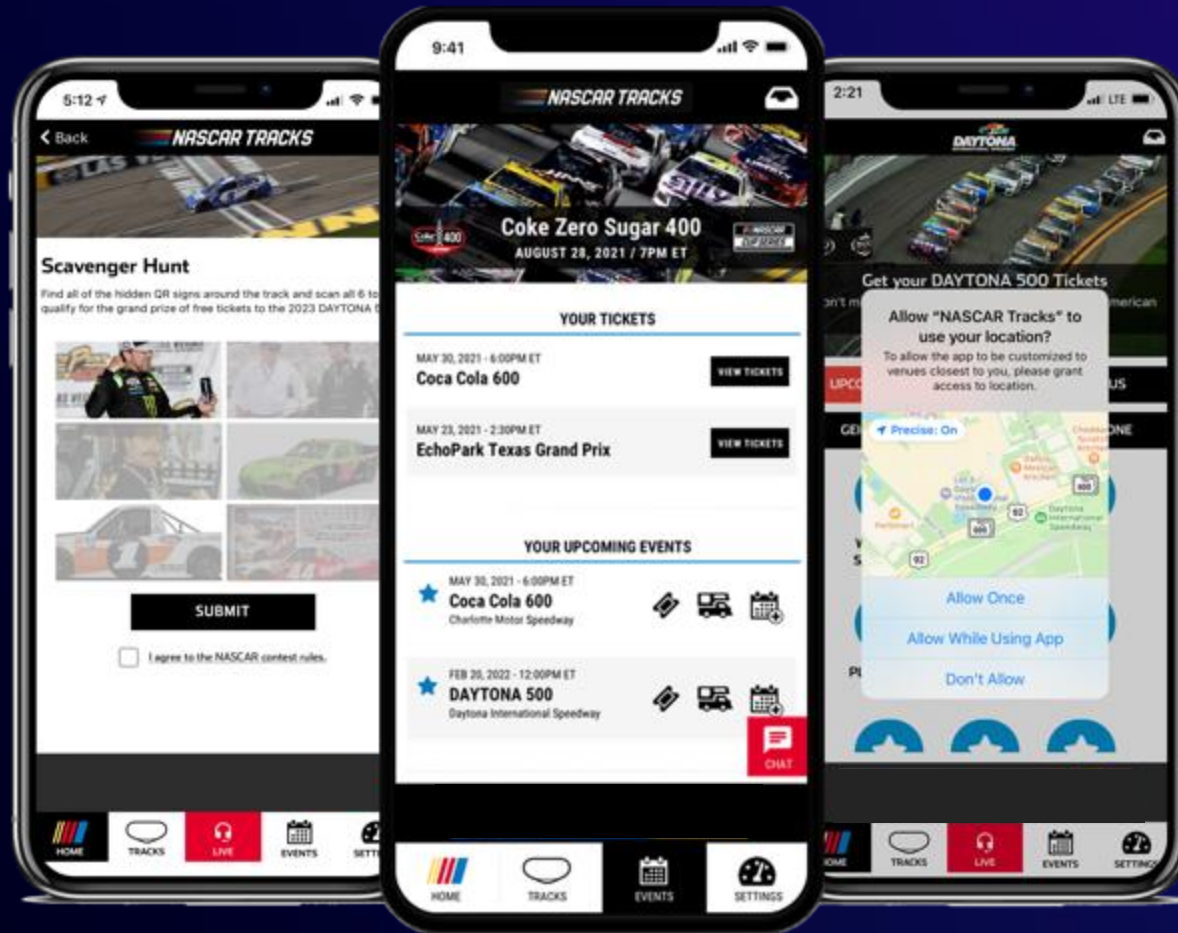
5:12

Back

NASCAR TRACKS

Scavenger Hunt

Find all of the hidden QR signs around the track and scan all 6 to qualify for the grand prize of free tickets to the 2023 DAYTONA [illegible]

SUBMIT

I agree to the NASCAR contest rules.

HOME TRACKS LIVE EVENTS SETTI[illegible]

9:41

NASCAR TRACKS

Coke Zero Sugar 400

AUGUST 28, 2021 / 7PM ET

YOUR TICKETS

MAY 30, 2021 - 6:00PM ET
Coca Cola 600

VIEW TICKETS

MAY 23, 2021 - 2:30PM ET
EchoPark Texas Grand Prix

VIEW TICKETS

YOUR UPCOMING EVENTS

MAY 30, 2021 - 6:00PM ET
Coca Cola 600
Charlotte Motor Speedway

FEB 20, 2022 - 12:00PM ET
DAYTONA 500
Daytona International Speedway

CHAT

HOME TRACKS EVENTS SETTINGS

2:21

LTE

DAYTONA

Get your DAYTONA 500 Tickets

Allow "NASCAR Tracks" to use your location?

To allow the app to be customized to venues closest to you, please grant access to location.

Precise: On

Allow Once

Allow While Using App

Don't Allow

HOME TRACKS LIVE EVENTS SETTINGS